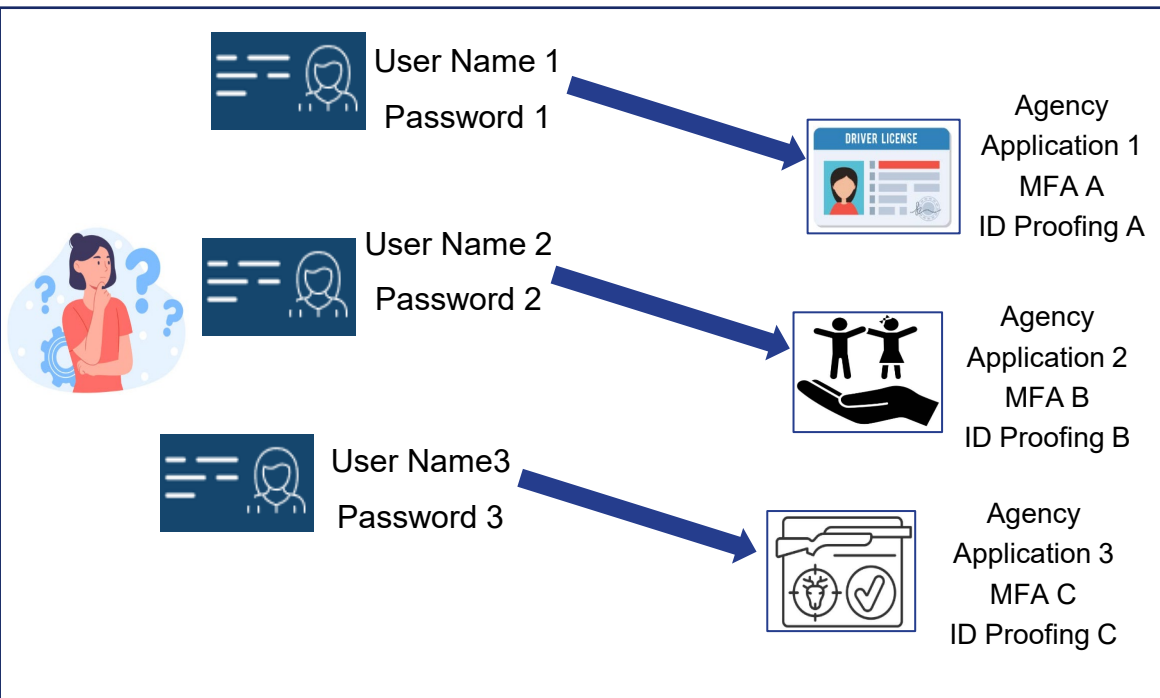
User Name 1
Password 1

DRIVER LICENSE

Agency
Application 1
MFA A
ID Proofing A

User Name 2
Password 2

Agency
Application 2
MFA B
ID Proofing B

User Name3
Password 3

Agency
Application 3
MFA C
ID Proofing C